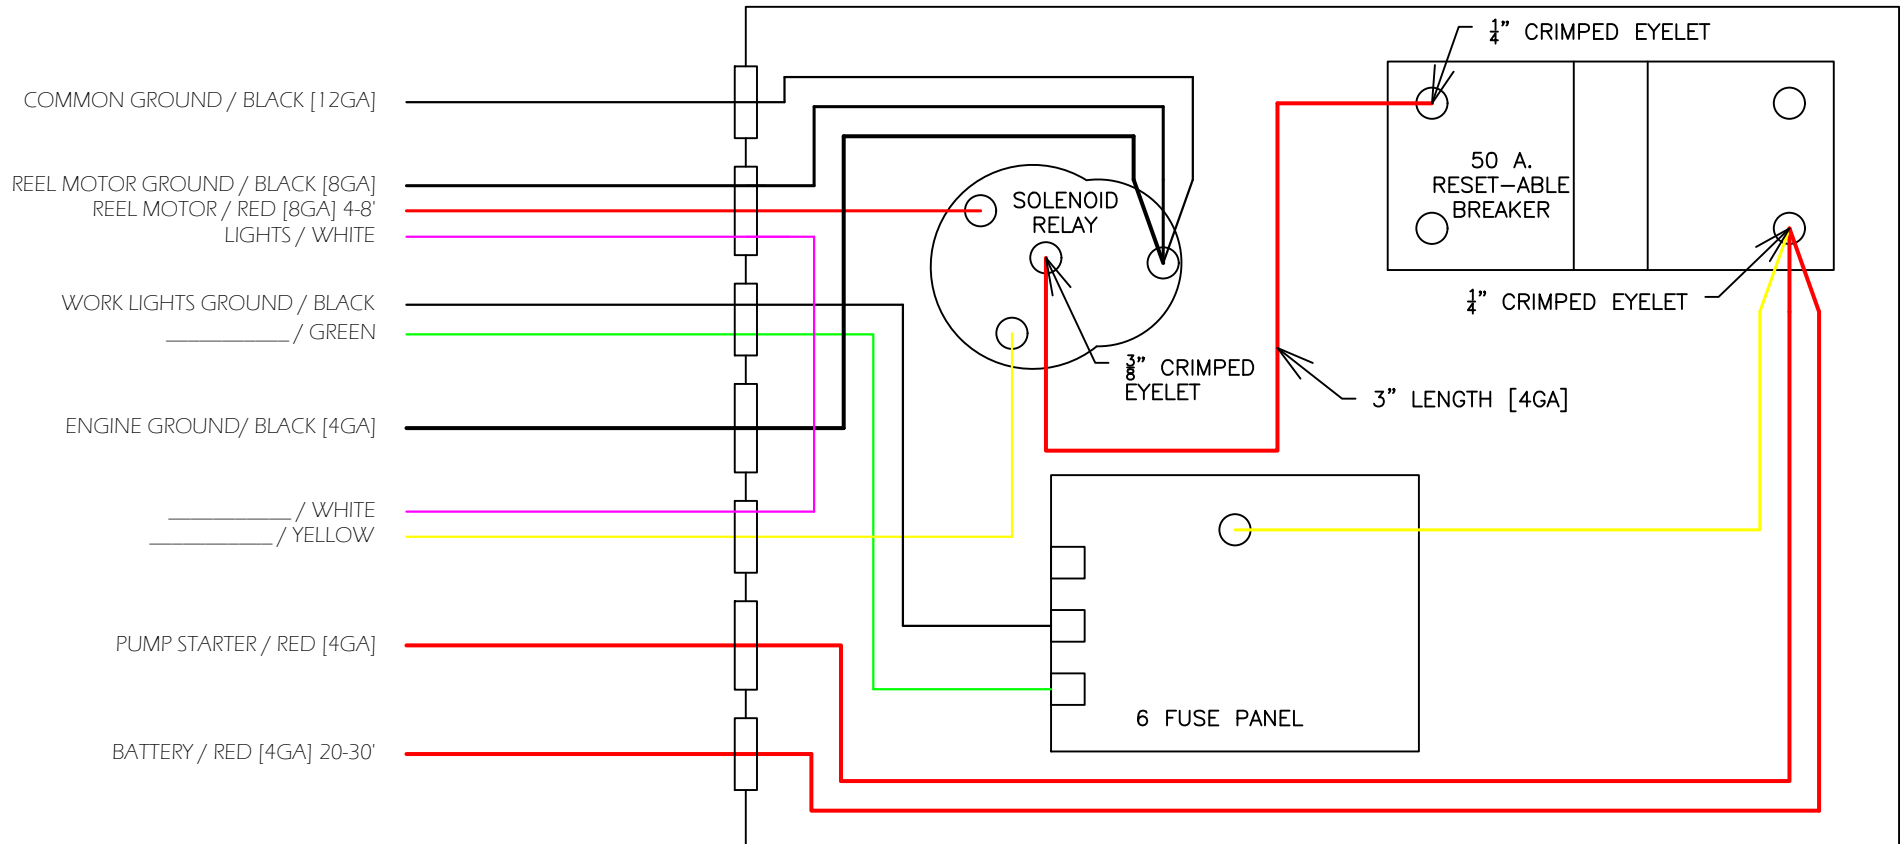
COMMON GROUND / BLACK [12GA]

REEL MOTOR GROUND / BLACK [8GA]
REEL MOTOR / RED [8GA] 4-8'
LIGHTS / WHITE

WORK LIGHTS GROUND / BLACK
___________ / GREEN

ENGINE GROUND/ BLACK [4GA]

___________ / WHITE
___________ / YELLOW

PUMP STARTER / RED [4GA]

BATTERY / RED [4GA] 20-30'

$\frac{1}{4}$" CRIMPED EYELET

50 A. RESET-ABLE BREAKER

$\frac{1}{4}$" CRIMPED EYELET

SOLENOID RELAY

$\frac{3}{8}$" CRIMPED EYELET

3" LENGTH [4GA]

6 FUSE PANEL